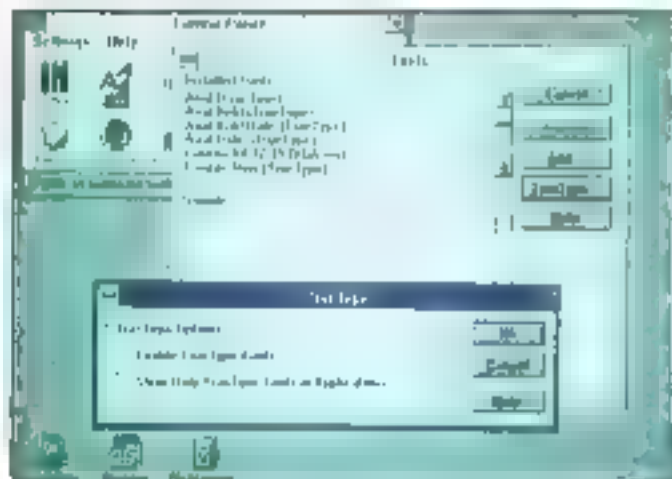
Settings Help

Control Panel

Fonts

Installed Fonts

Arial (TrueType)
Arial Bold (TrueType)
Arial Bold Italic (TrueType)
Arial Italic (TrueType)
Courier 10,12,15 (VGA res)
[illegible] (TrueType)

Sample

Cancel
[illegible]
Add
TrueType
Help

TrueType

TrueType Options

Enable TrueType Fonts

Show Only TrueType Fonts in Applications

OK
Cancel
Help